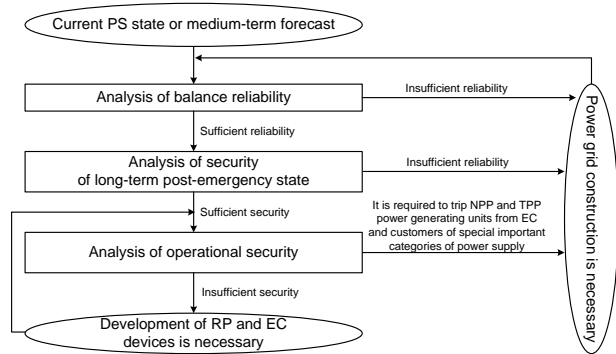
Current PS state or medium-term forecast

Analysis of balance reliability

Insufficient reliability

Sufficient reliability

Analysis of security of long-term post-emergency state

Insufficient reliability

Sufficient security

It is required to trip NPP and TPP power generating units from EC and customers of special important categories of power supply

Analysis of operational security

Insufficient security

Development of RP and EC devices is necessary

Power grid construction is necessary